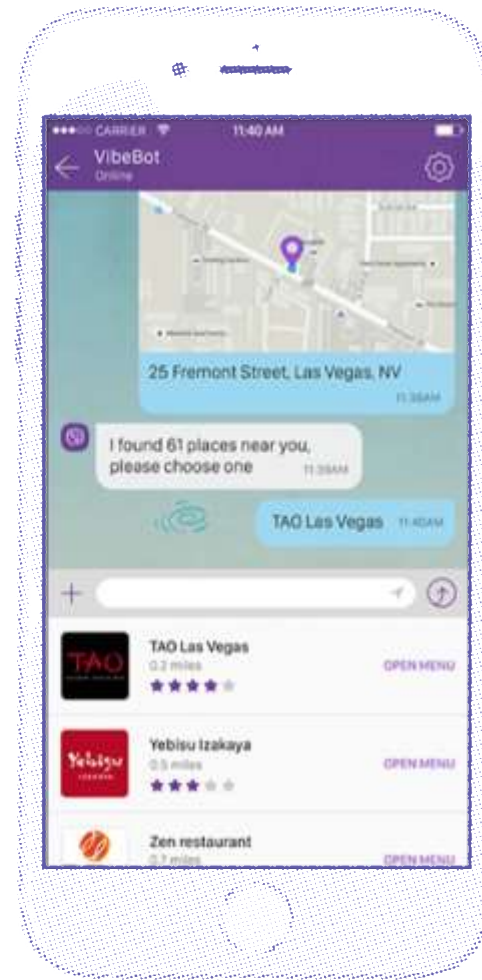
CARRIER 11:40 AM

VibeBot
Online

25 Fremont Street, Las Vegas, NV
11:38AM

I found 61 places near you, please choose one 11:39AM

TAO Las Vegas 11:40AM

+

TAO
TAO Las Vegas
0.2 miles
★★★★★
OPEN MENU

Yebisu
Yebisu Izakaya
0.5 miles
★★★★★
OPEN MENU

Zen restaurant
0.7 miles
OPEN MENU